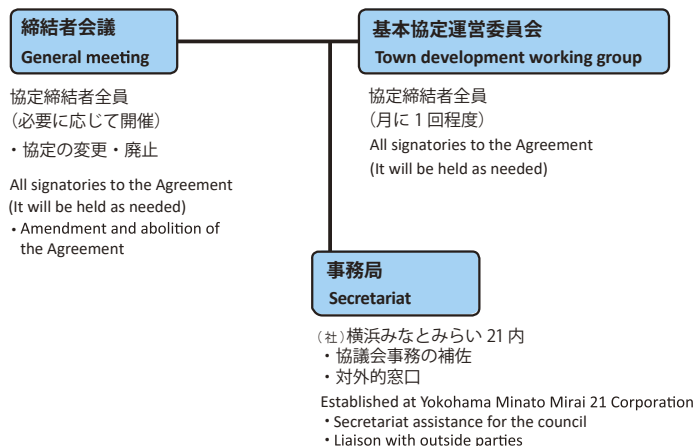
締結者会議
General meeting

協定締結者全員
（必要に応じて開催）
・協定の変更・廃止

All signatories to the Agreement
(It will be held as needed)
• Amendment and abolition of the Agreement

基本協定運営委員会
Town development working group

協定締結者全員
（月に 1 回程度）
All signatories to the Agreement
(It will be held as needed)

事務局
Secretariat

（社）横浜みなとみらい 21 内
・協議会事務の補佐
・対外的窓口

Established at Yokohama Minato Mirai 21 Corporation
• Secretariat assistance for the council
• Liaison with outside parties